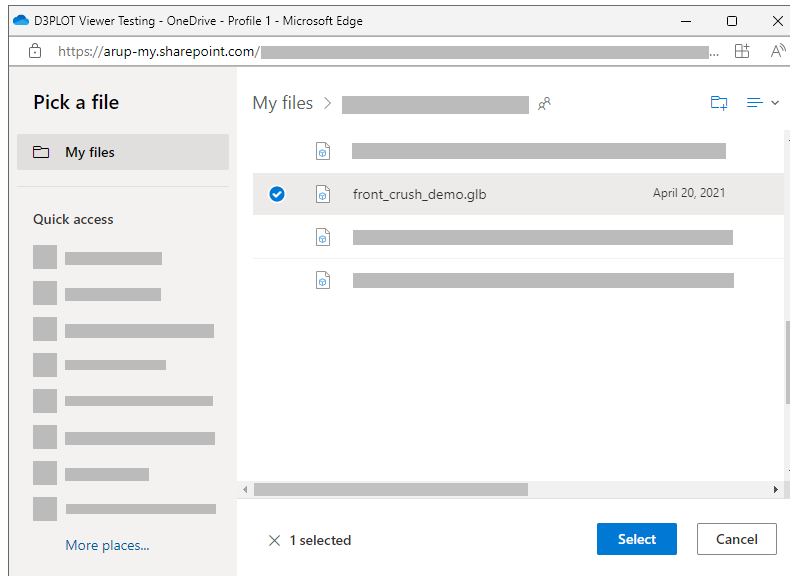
D3PLOT Viewer Testing - OneDrive - Profile 1 - Microsoft Edge

https://arup-my.sharepoint.com/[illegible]

Pick a file

My files

Quick access

More places...

My files > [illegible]

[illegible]

front_crush_demo.glb April 20, 2021

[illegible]

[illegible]

1 selected

Select

Cancel